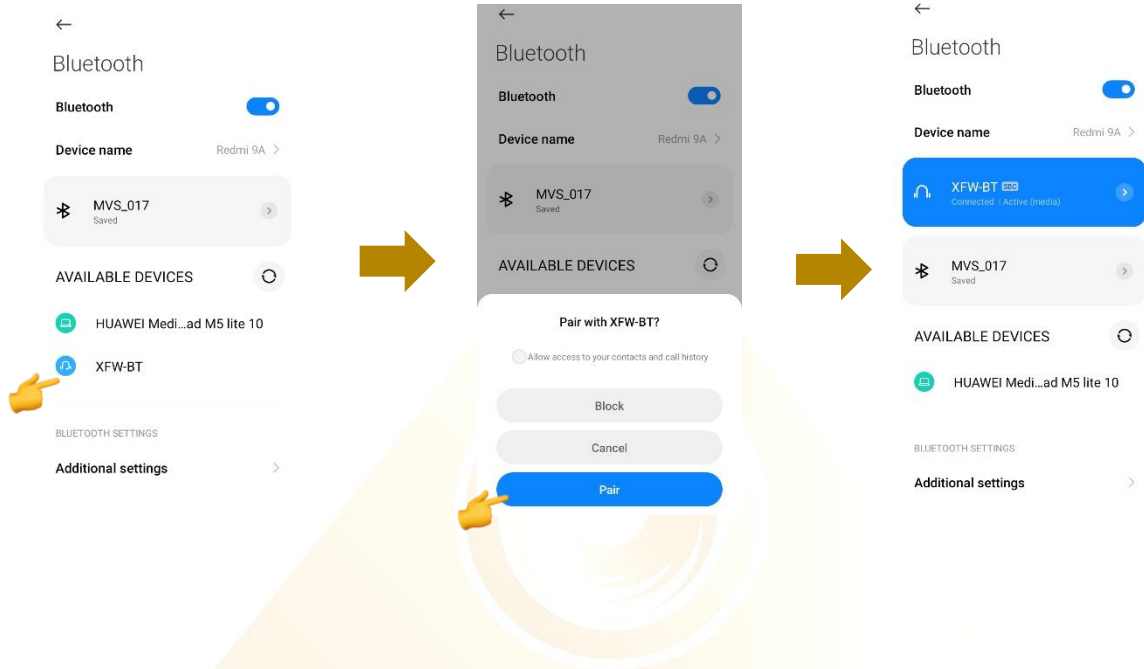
←

Bluetooth

Bluetooth

Device name Redmi 9A >

MVS_017
Saved

AVAILABLE DEVICES

HUAWEI Medi...ad M5 lite 10

XFW-BT

BLUETOOTH SETTINGS

Additional settings >

←

Bluetooth

Bluetooth

Device name Redmi 9A >

MVS_017
Saved

AVAILABLE DEVICES

Pair with XFW-BT?

Allow access to your contacts and call history

Block

Cancel

Pair

←

Bluetooth

Bluetooth

Device name Redmi 9A >

XFW-BT SBC
Connected | Active (media)

MVS_017
Saved

AVAILABLE DEVICES

HUAWEI Medi...ad M5 lite 10

BLUETOOTH SETTINGS

Additional settings >